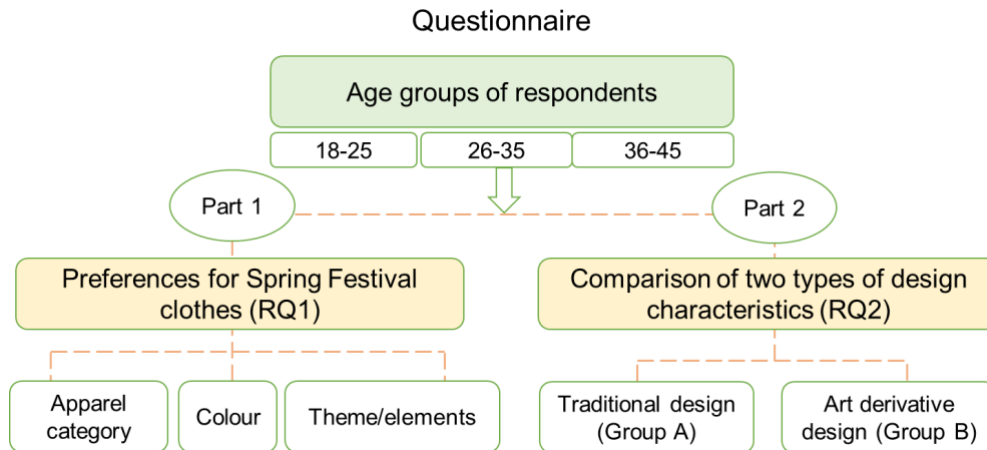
Questionnaire

Age groups of respondents

18-25

26-35

36-45

Part 1

Part 2

Preferences for Spring Festival clothes (RQ1)

Comparison of two types of design characteristics (RQ2)

Apparel category

Colour

Theme/elements

Traditional design (Group A)

Art derivative design (Group B)